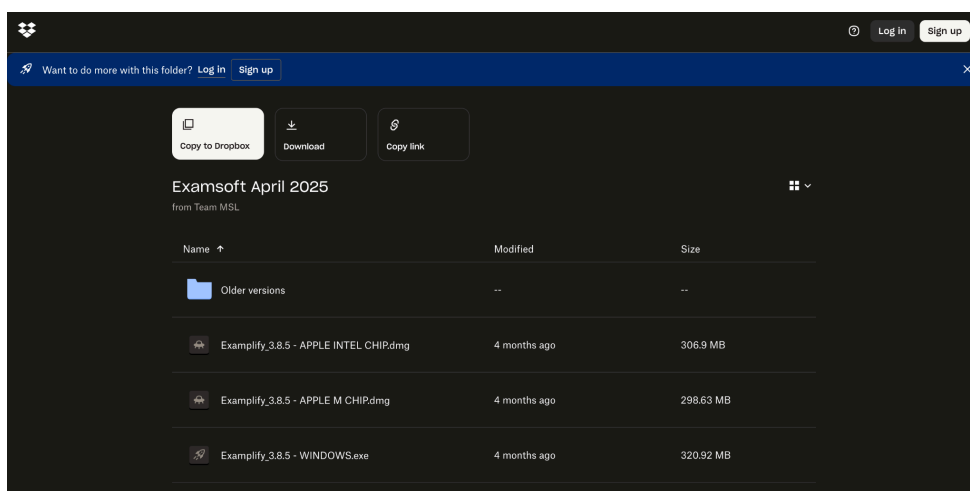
Log in Sign up

Want to do more with this folder? Log in Sign up

Copy to Dropbox
Download
Copy link

Examsoft April 2025
from Team MSL

| Name ↑ | Modified | Size |
|---|---|---|
| Older versions | -- | -- |
| Examplify_3.8.5 - APPLE INTEL CHIP.dmg | 4 months ago | 306.9 MB |
| Examplify_3.8.5 - APPLE M CHIP.dmg | 4 months ago | 298.63 MB |
| Examplify_3.8.5 - WINDOWS.exe | 4 months ago | 320.92 MB |